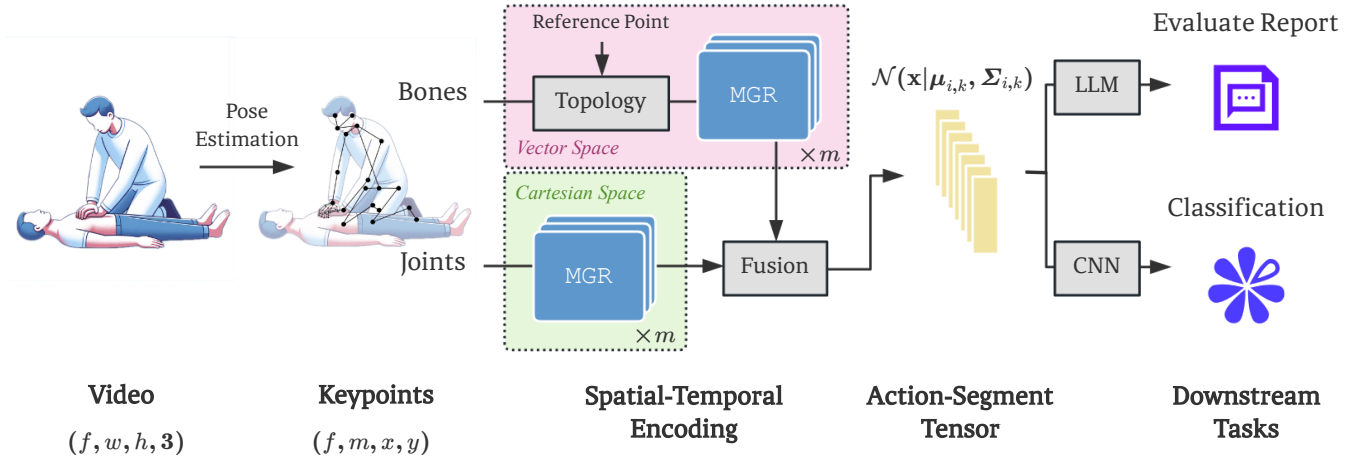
Pose Estimation

Reference Point

Bones

Topology

MGR

Vector Space

$\times m$

Cartesian Space

Joints

MGR

$\times m$

Fusion

$\mathcal{N}(\mathbf{x}|\boldsymbol{\mu}_{i,k}, \boldsymbol{\Sigma}_{i,k})$

LLM

CNN

Evaluate Report

Classification

Video
$(f, w, h, \mathbf{3})$

Keypoints
$(f, m, x, y)$

Spatial-Temporal Encoding

Action-Segment Tensor

Downstream Tasks